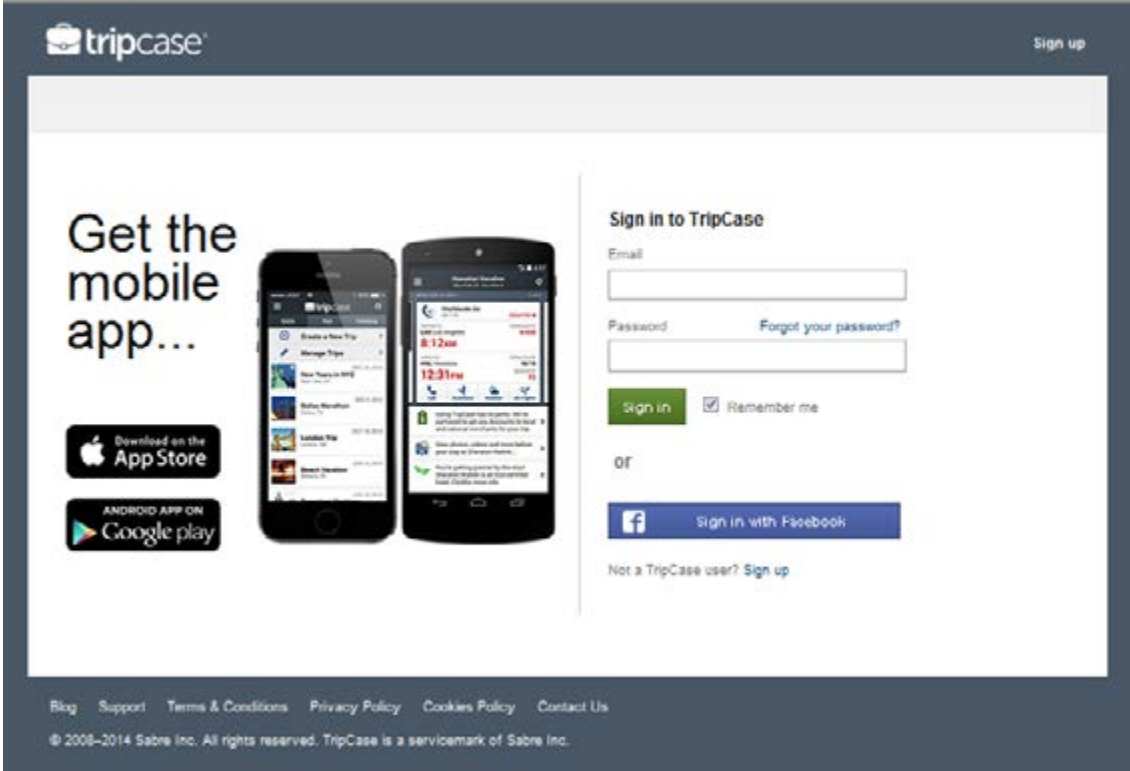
tripcase

Sign up

Get the mobile app...

Download on the App Store

ANDROID APP ON Google play

tripcase

Create a New Trip

Manage Trips

New Years in NYC

Dallas Marathon

London Trip

Beach Vacation

8:12AM

12:31PM

Sign in to TripCase

Email

Password

Forgot your password?

Sign in

Remember me

or

Sign in with Facebook

Not a TripCase user? Sign up

Blog Support Terms & Conditions Privacy Policy Cookies Policy Contact Us

© 2008–2014 Sabre Inc. All rights reserved. TripCase is a servicemark of Sabre Inc.